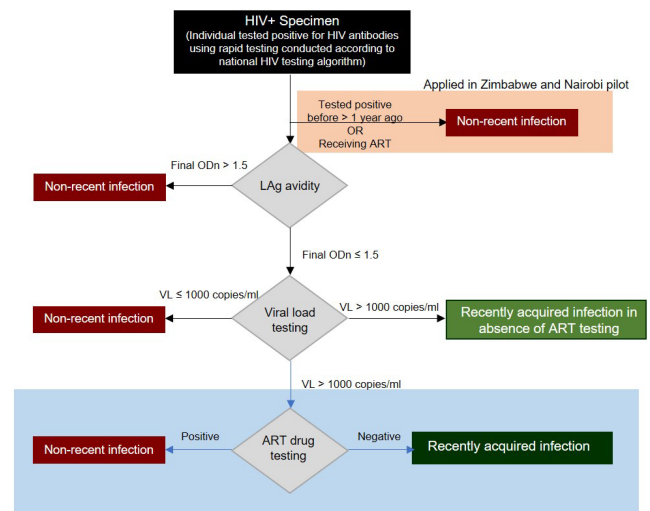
HIV+ Specimen
(Individual tested positive for HIV antibodies using rapid testing conducted according to national HIV testing algorithm)

Applied in Zimbabwe and Nairobi pilot

Tested positive before > 1 year ago
OR
Receiving ART

Non-recent infection

Final ODn > 1.5

Non-recent infection

LAg avidity

Final ODn ≤ 1.5

VL ≤ 1000 copies/ml

Non-recent infection

Viral load testing

VL > 1000 copies/ml

Recently acquired infection in absence of ART testing

VL > 1000 copies/ml

Non-recent infection

Positive

ART drug testing

Negative

Recently acquired infection